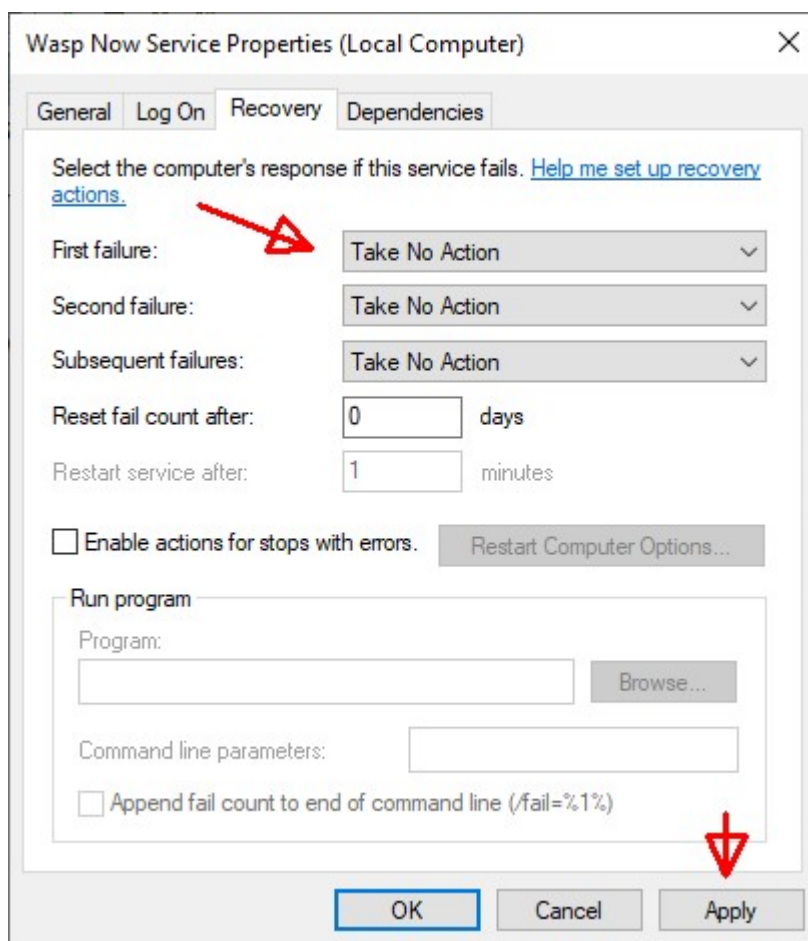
Wasp Now Service Properties (Local Computer)

×

General Log On Recovery Dependencies

Select the computer's response if this service fails. Help me set up recovery actions.

First failure: Take No Action

Second failure: Take No Action

Subsequent failures: Take No Action

Reset fail count after: 0 days

Restart service after: 1 minutes

Enable actions for stops with errors. Restart Computer Options...

Run program

Program:

Browse...

Command line parameters:

Append fail count to end of command line (/fail=%1%)

OK Cancel Apply